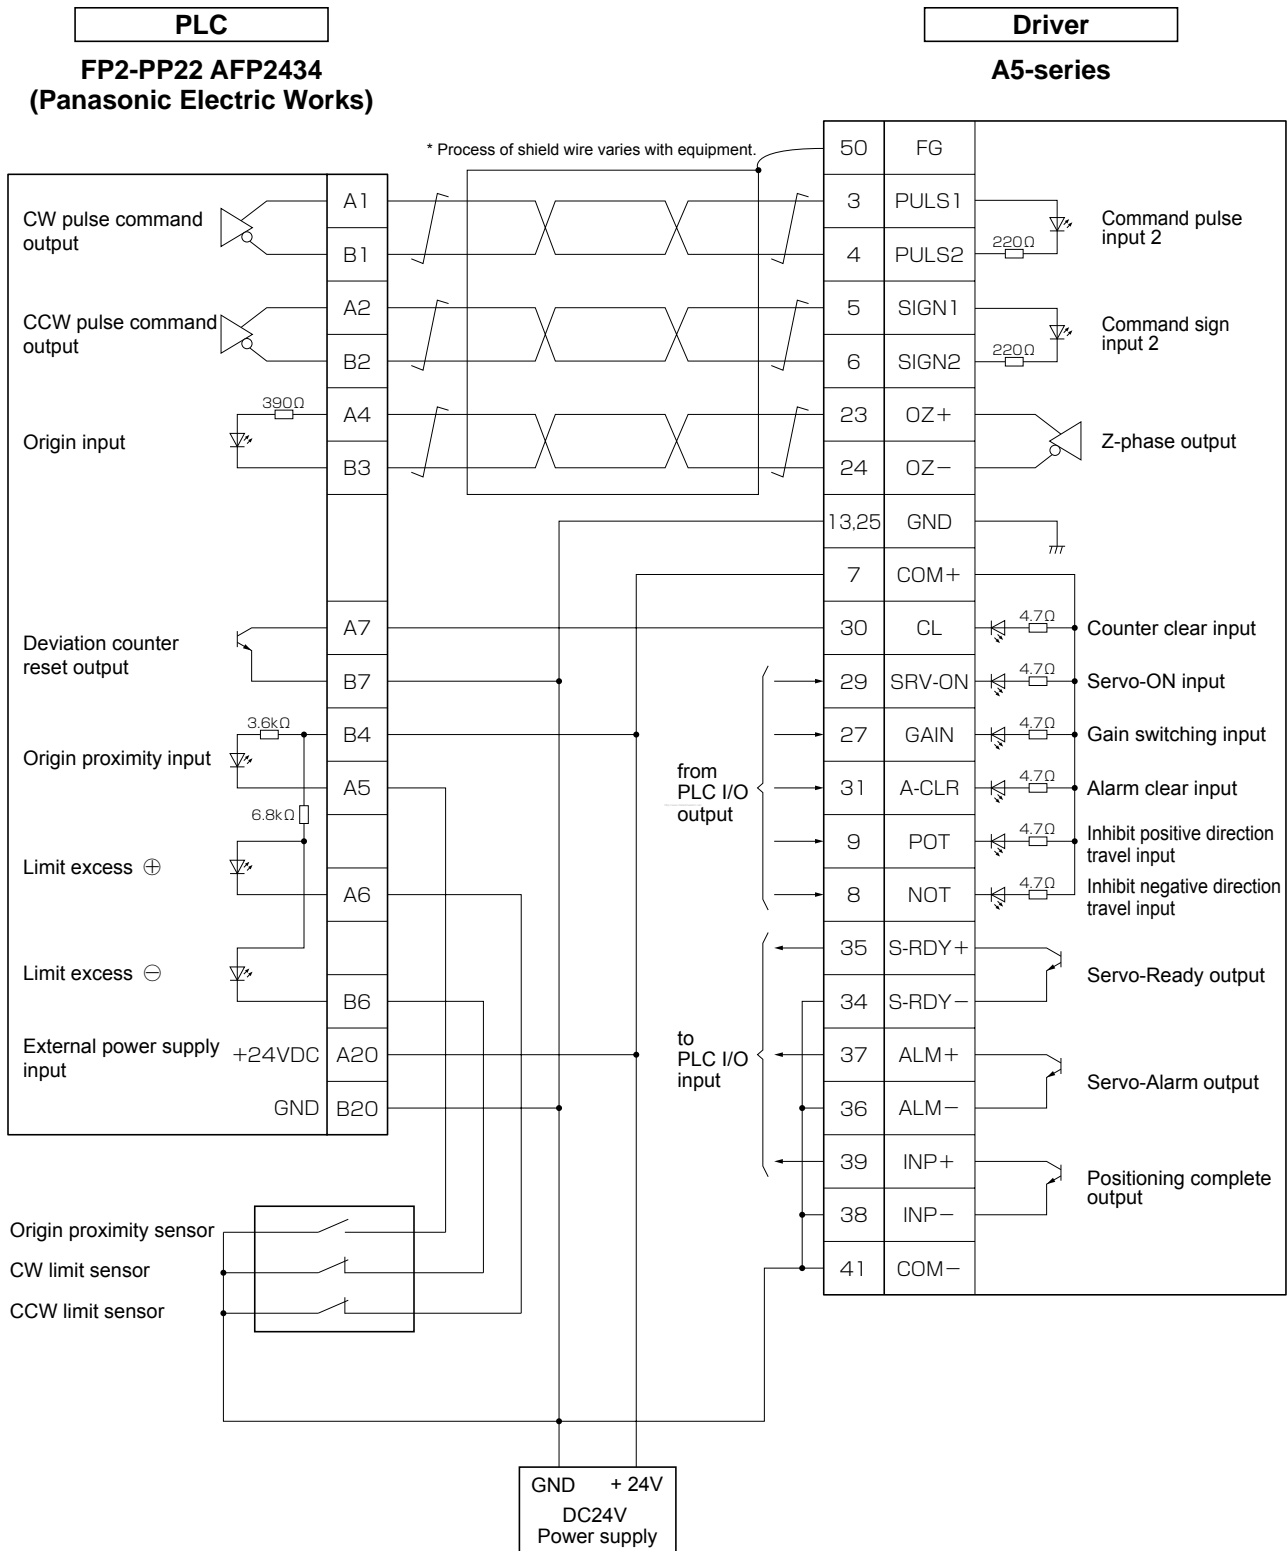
PLC

FP2-PP22 AFP2434
(Panasonic Electric Works)

Driver

A5-series

* Process of shield wire varies with equipment.

CW pulse command output

CCW pulse command output

Origin input

Deviation counter reset output

Origin proximity input

Limit excess ⊕

Limit excess ⊖

External power supply input

390Ω

3.6kΩ

6.8kΩ

+24VDC

GND

| A1 |
|---|
| B1 |
| A2 |
| B2 |
| A4 |
| B3 |
| |
| |
| A7 |
| B7 |
| B4 |
| A5 |
| |
| A6 |
| |
| B6 |
| A20 |
| B20 |

| 50 | FG |
|---|---|
| 3 | PULS1 |
| 4 | PULS2 |
| 5 | SIGN1 |
| 6 | SIGN2 |
| 23 | OZ+ |
| 24 | OZ− |
| 13,25 | GND |
| 7 | COM+ |
| 30 | CL |
| 29 | SRV-ON |
| 27 | GAIN |
| 31 | A-CLR |
| 9 | POT |
| 8 | NOT |
| 35 | S-RDY+ |
| 34 | S-RDY− |
| 37 | ALM+ |
| 36 | ALM− |
| 39 | INP+ |
| 38 | INP− |
| 41 | COM− |

220Ω

Command pulse input 2

220Ω

Command sign input 2

Z-phase output

4.7Ω

Counter clear input

4.7Ω

Servo-ON input

4.7Ω

Gain switching input

4.7Ω

Alarm clear input

4.7Ω

Inhibit positive direction travel input

4.7Ω

Inhibit negative direction travel input

from PLC I/O output

to PLC I/O input

Servo-Ready output

Servo-Alarm output

Positioning complete output

Origin proximity sensor

CW limit sensor

CCW limit sensor

GND + 24V
DC24V
Power supply